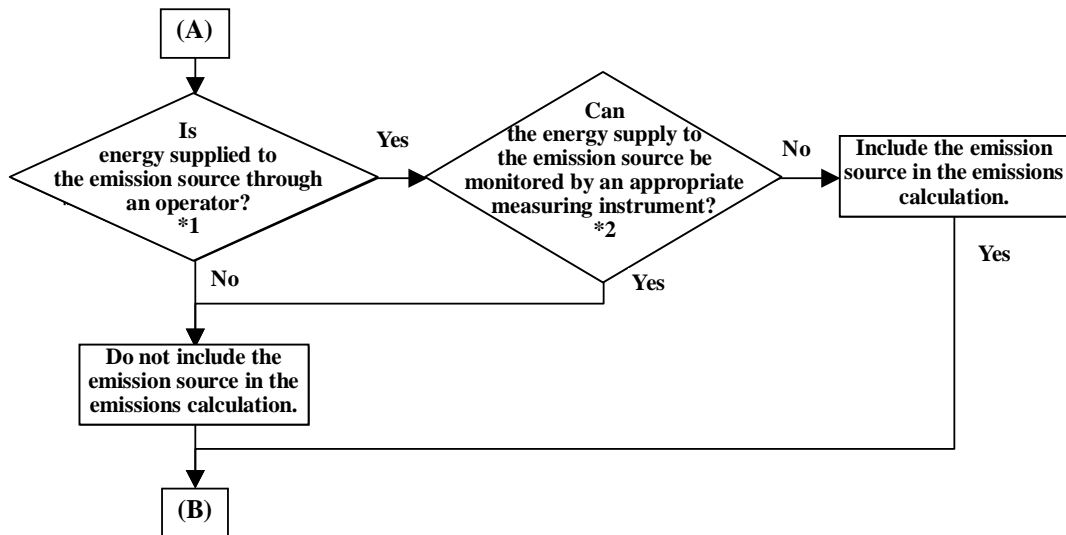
(A)

Is energy supplied to the emission source through an operator? *1

Yes

Can the energy supply to the emission source be monitored by an appropriate measuring instrument? *2

No

Include the emission source in the emissions calculation.

Yes

No

Yes

Do not include the emission source in the emissions calculation.

(B)